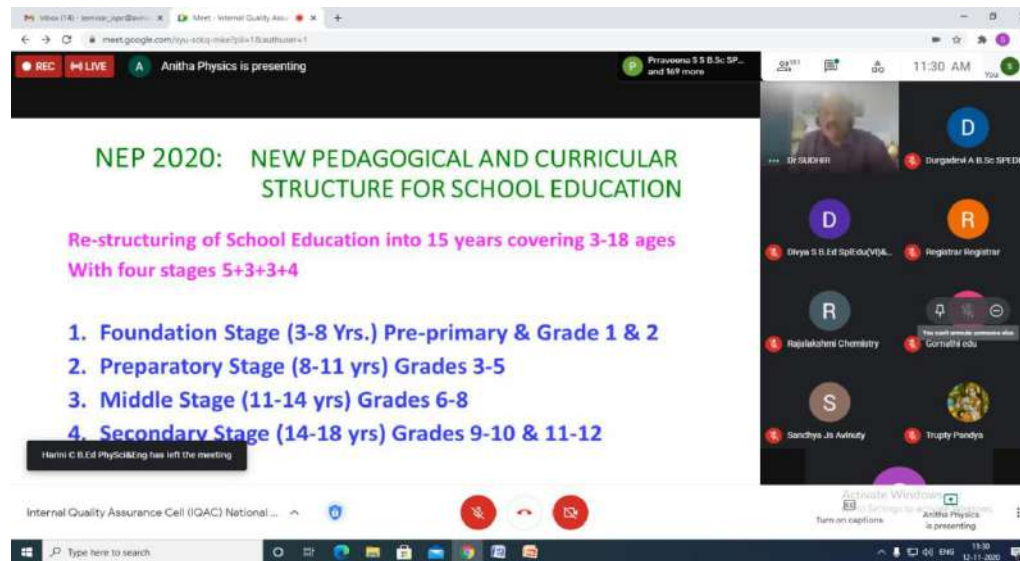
Inbox (14) - seminar_iqac@avin... × Meet - Internal Quality Assu... × +

meet.google.com/syu-sokq-mke?pli=1&authuser=1

REC LIVE A Anitha Physics is presenting

P Praveena S S B.Sc SP... and 169 more

11:30 AM You

NEP 2020: NEW PEDAGOGICAL AND CURRICULAR STRUCTURE FOR SCHOOL EDUCATION

Re-structuring of School Education into 15 years covering 3-18 ages
With four stages 5+3+3+4

1. Foundation Stage (3-8 Yrs.) Pre-primary & Grade 1 & 2
2. Preparatory Stage (8-11 yrs) Grades 3-5
3. Middle Stage (11-14 yrs) Grades 6-8
4. Secondary Stage (14-18 yrs) Grades 9-10 & 11-12

Harini C B.Ed PhySci&Eng has left the meeting

Dr SUDHIR
D Durgadevi A B.Sc SPED
D Divya S B.Ed SplEdu(VI)&...
R Registrar Registrar
R Rajalakshmi Chemistry
You can't unmute someone else
Gomathi edu
S Sandhya Js Avinuty
Trupty Pandya

Internal Quality Assurance Cell (IQAC) National ...

Activate Windows
Go to Settings to activate Windows.
Turn on captions
Anitha Physics is presenting

Type here to search

ENG 11:30 12-11-2020